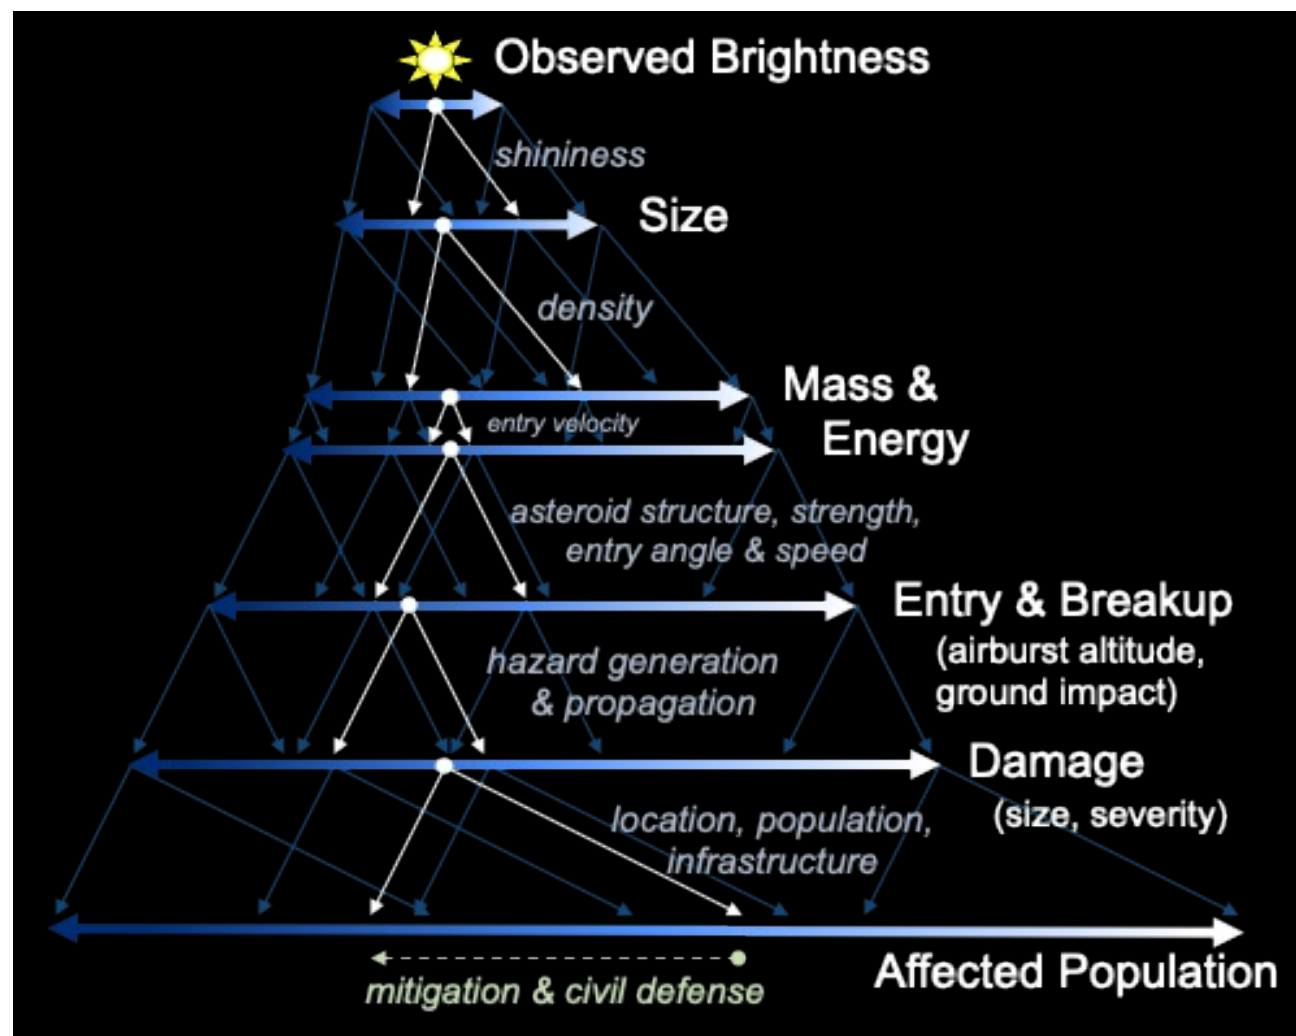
Observed Brightness

shininess

Size

density

Mass & Energy

entry velocity

asteroid structure, strength, entry angle & speed

Entry & Breakup (airburst altitude, ground impact)

hazard generation & propagation

Damage (size, severity)

location, population, infrastructure

Affected Population

mitigation & civil defense